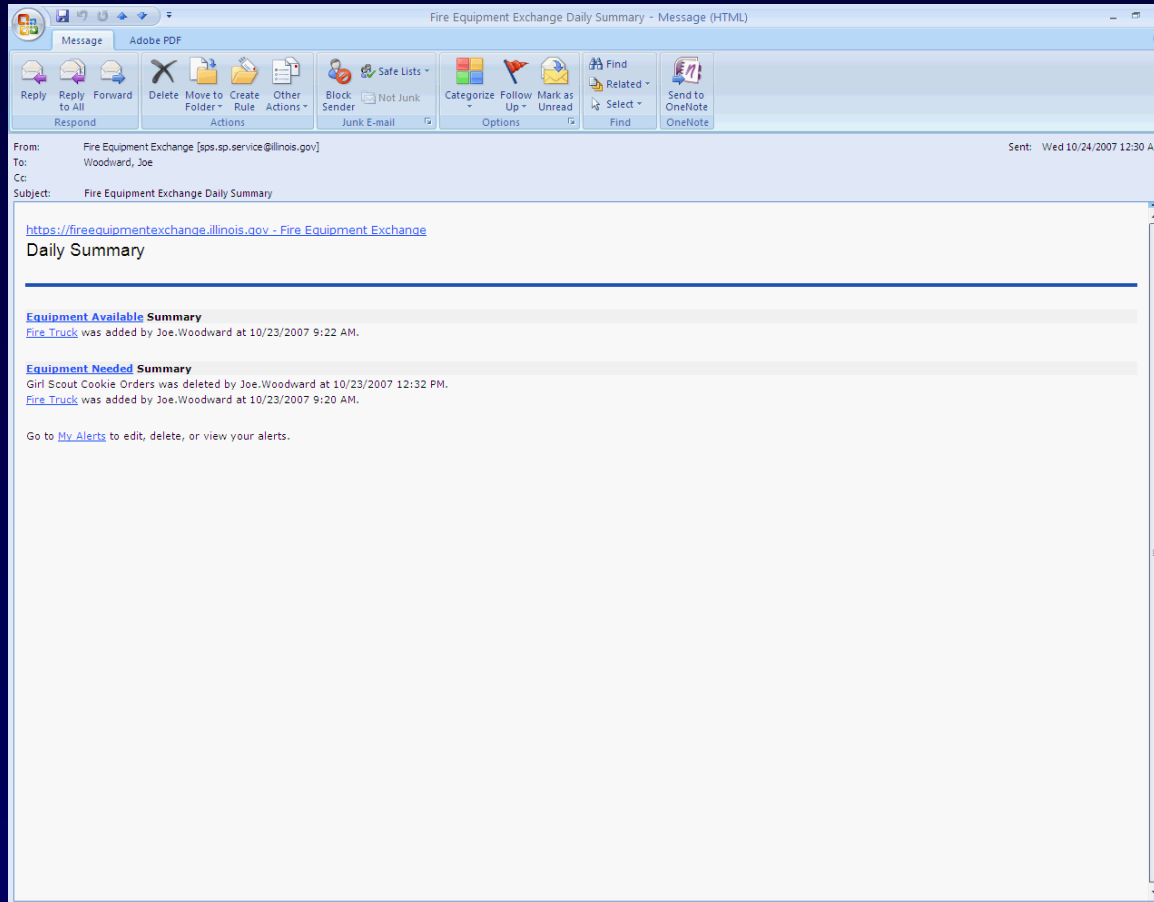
Fire Equipment Exchange Daily Summary - Message (HTML)

Message Adobe PDF

Reply Reply to All Forward
Respond

Delete Move to Folder Create Rule Other Actions
Actions

Block Sender Safe Lists Not Junk
Junk E-mail

Categorize Follow Up Mark as Unread
Options

Find Related Select
Find

Send to OneNote
OneNote

From: Fire Equipment Exchange [sps.sp.service@illinois.gov]
To: Woodward, Joe
Cc:
Subject: Fire Equipment Exchange Daily Summary

Sent: Wed 10/24/2007 12:30 A

https://fireequipmentexchange.illinois.gov - Fire Equipment Exchange
Daily Summary

Equipment Available Summary
Fire Truck was added by Joe.Woodward at 10/23/2007 9:22 AM.

Equipment Needed Summary
Girl Scout Cookie Orders was deleted by Joe.Woodward at 10/23/2007 12:32 PM.
Fire Truck was added by Joe.Woodward at 10/23/2007 9:20 AM.

Go to My Alerts to edit, delete, or view your alerts.